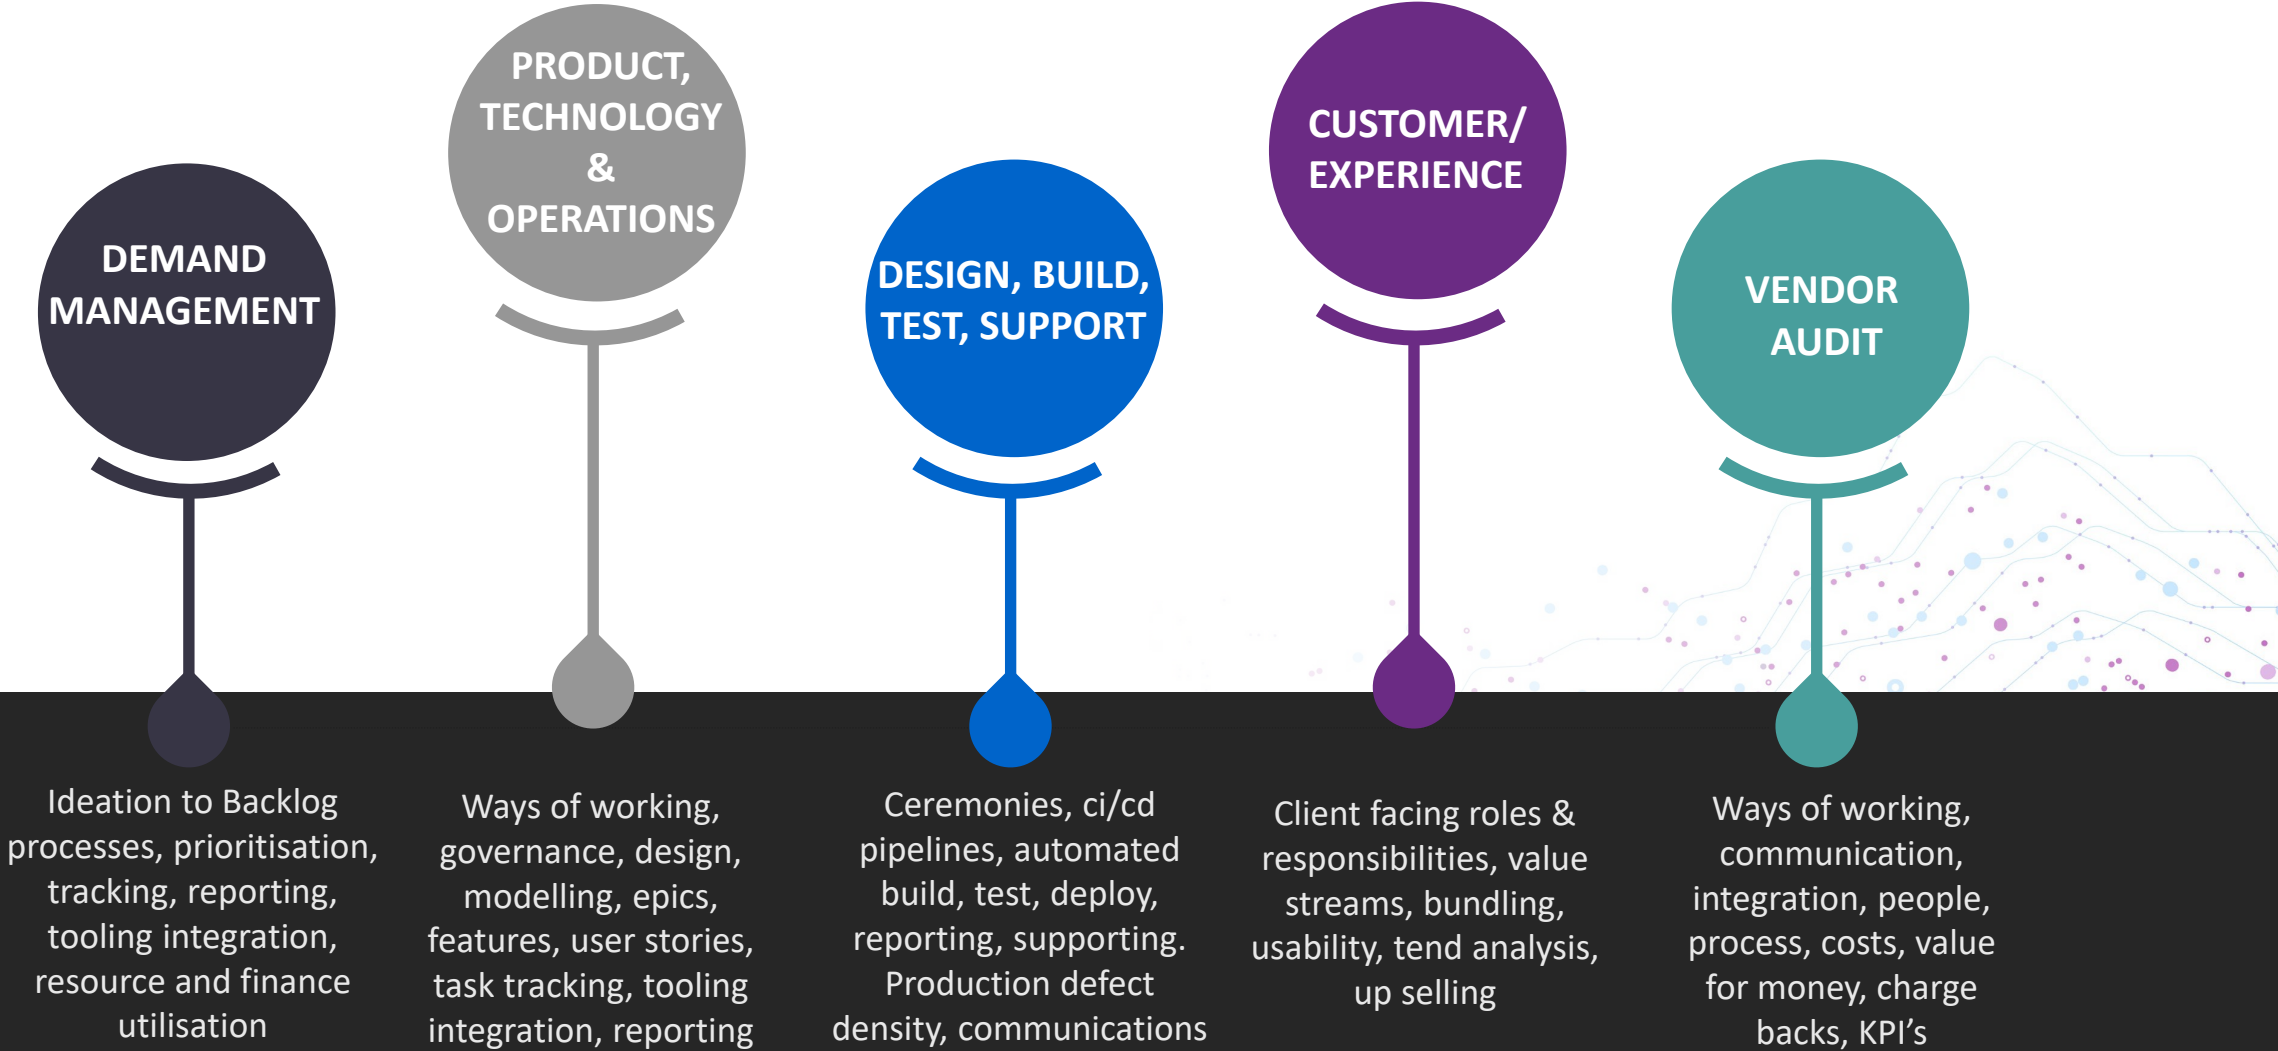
DEMAND MANAGEMENT

PRODUCT, TECHNOLOGY & OPERATIONS

DESIGN, BUILD, TEST, SUPPORT

CUSTOMER/ EXPERIENCE

VENDOR AUDIT

Ideation to Backlog processes, prioritisation, tracking, reporting, tooling integration, resource and finance utilisation

Ways of working, governance, design, modelling, epics, features, user stories, task tracking, tooling integration, reporting

Ceremonies, ci/cd pipelines, automated build, test, deploy, reporting, supporting. Production defect density, communications

Client facing roles & responsibilities, value streams, bundling, usability, tend analysis, up selling

Ways of working, communication, integration, people, process, costs, value for money, charge backs, KPI’s